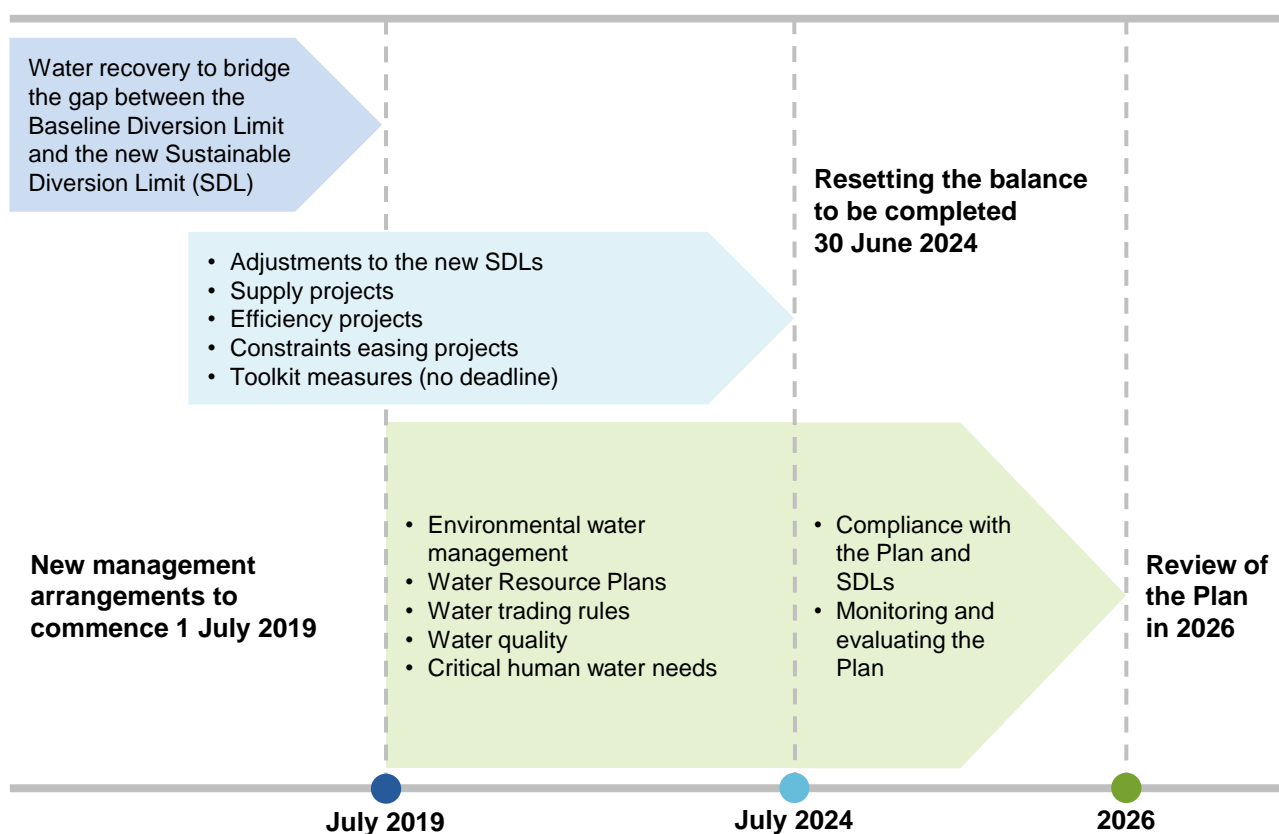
Water recovery to bridge the gap between the Baseline Diversion Limit and the new Sustainable Diversion Limit (SDL)

Resetting the balance to be completed 30 June 2024

• Adjustments to the new SDLs
• Supply projects
• Efficiency projects
• Constraints easing projects
• Toolkit measures (no deadline)

New management arrangements to commence 1 July 2019

• Environmental water management
• Water Resource Plans
• Water trading rules
• Water quality
• Critical human water needs

• Compliance with the Plan and SDLs
• Monitoring and evaluating the Plan

Review of the Plan in 2026

July 2019

July 2024

2026